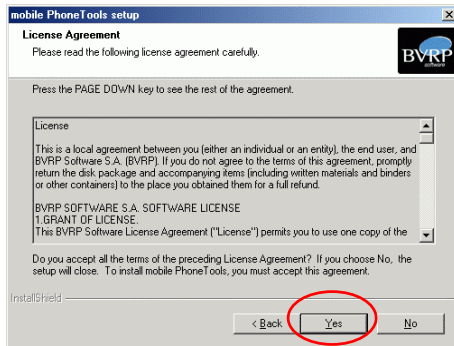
mobile PhoneTools setup

License Agreement

Please read the following license agreement carefully.

BVRP software

Press the PAGE DOWN key to see the rest of the agreement.

License

This is a local agreement between you (either an individual or an entity), the end user, and BVRP Software S.A. (BVRP). If you do not agree to the terms of this agreement, promptly return the disk package and accompanying items (including written materials and binders or other containers) to the place you obtained them for a full refund.

BVRP SOFTWARE S.A. SOFTWARE LICENSE
1.GRANT OF LICENSE.
This BVRP Software License Agreement ("License") permits you to use one copy of the

Do you accept all the terms of the preceding License Agreement? If you choose No, the setup will close. To install mobile PhoneTools, you must accept this agreement.

InstallShield

< Back

Yes

No